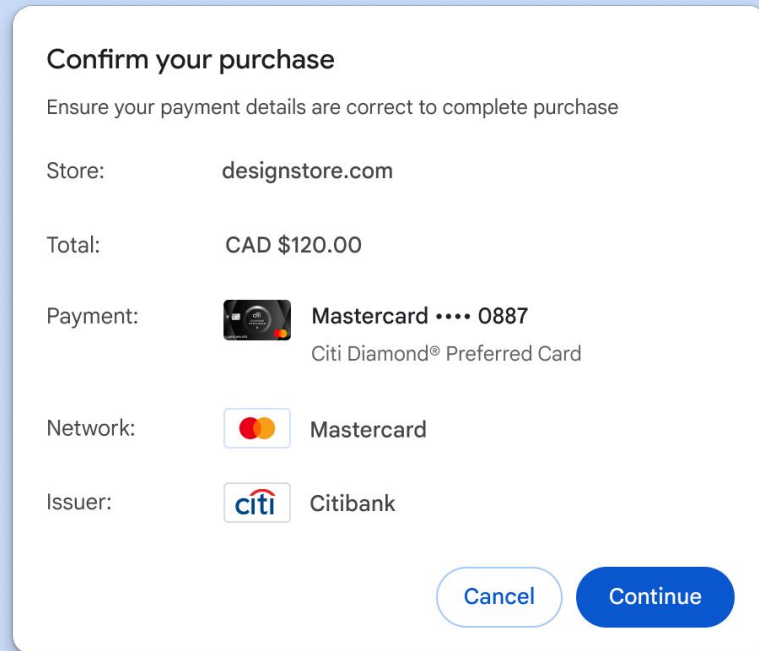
Confirm your purchase

Ensure your payment details are correct to complete purchase

Store: designstore.com

Total: CAD $120.00

Payment: Mastercard •••• 0887
Citi Diamond® Preferred Card

Network: Mastercard

Issuer: citi Citibank

Cancel

Continue